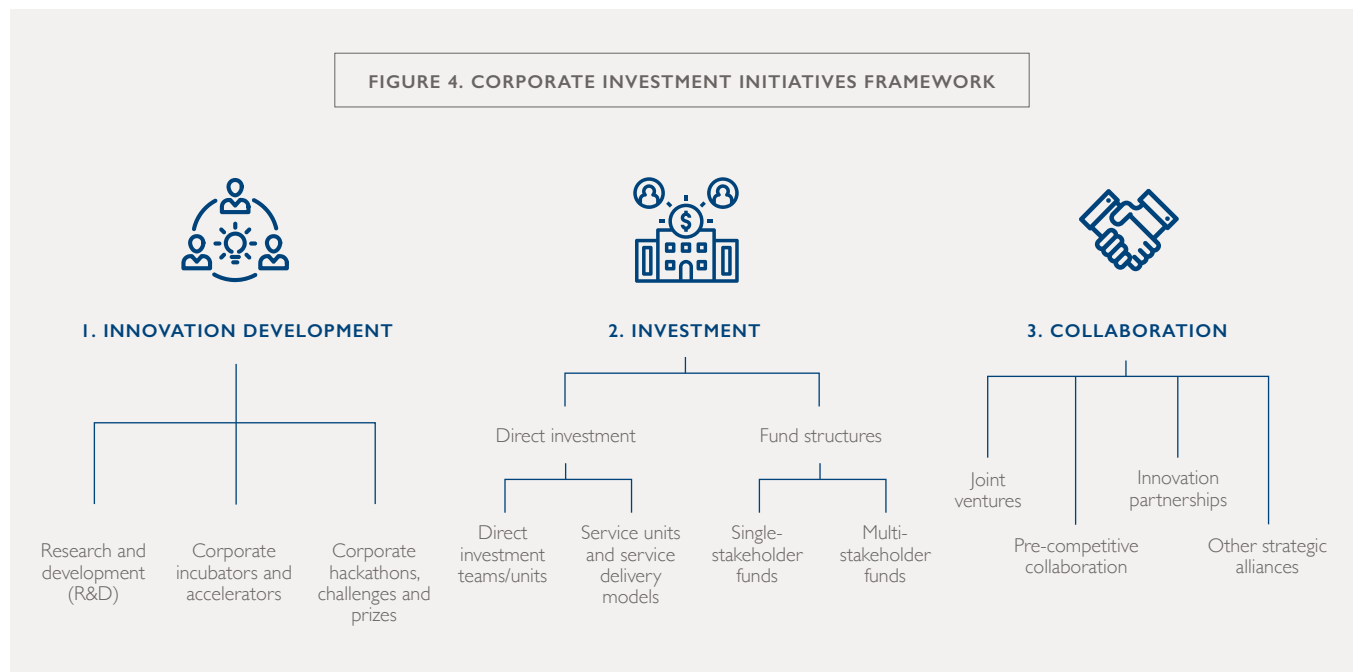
FIGURE 4. CORPORATE INVESTMENT INITIATIVES FRAMEWORK

1. INNOVATION DEVELOPMENT

Research and development (R&D)

Corporate incubators and accelerators

Corporate hackathons, challenges and prizes

2. INVESTMENT

Direct investment

Direct investment teams/units

Service units and service delivery models

Fund structures

Single-stakeholder funds

Multi-stakeholder funds

3. COLLABORATION

Joint ventures

Pre-competitive collaboration

Innovation partnerships

Other strategic alliances